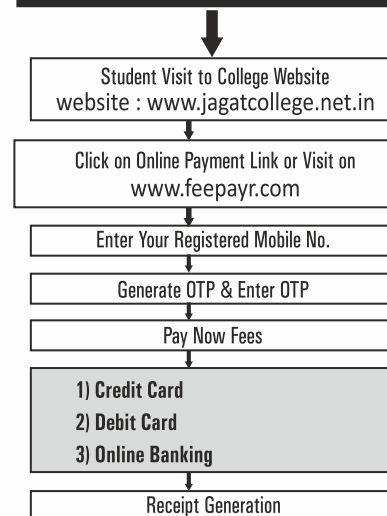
Student Visit to College Website
website : www.jagatcollege.net.in

Click on Online Payment Link or Visit on
www.feepayr.com

Enter Your Registered Mobile No.

Generate OTP & Enter OTP

Pay Now Fees

1) Credit Card
2) Debit Card
3) Online Banking

Receipt Generation